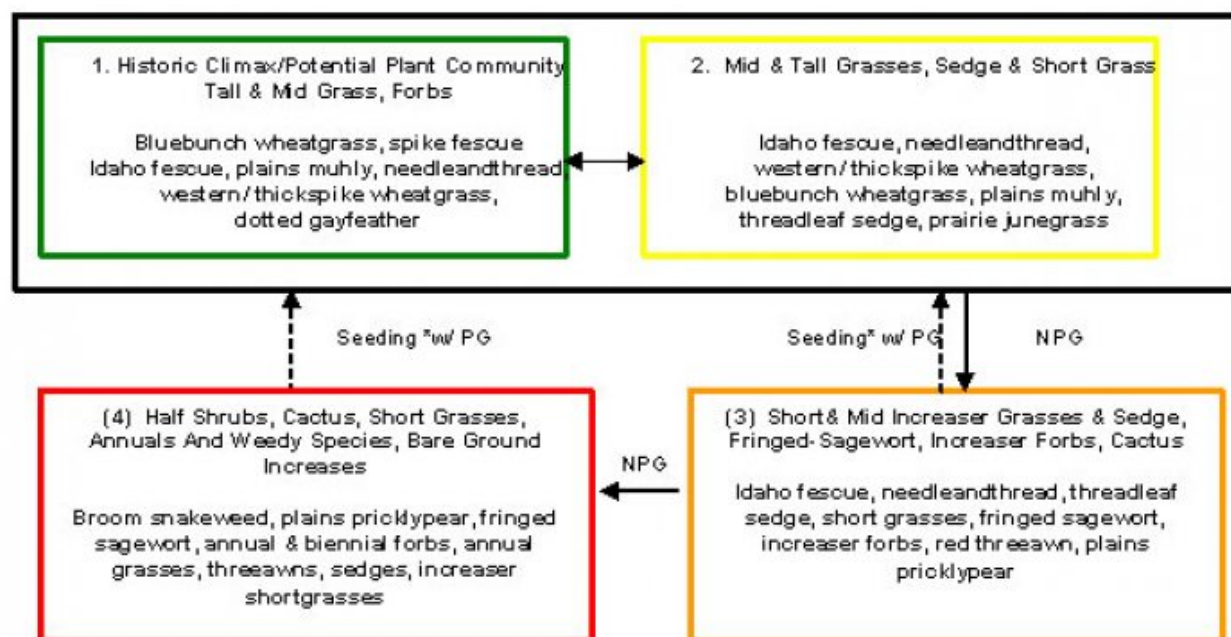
1. Historic Climax/Potential Plant Community
Tall & Mid Grass, Forbs

Bluebunch wheatgrass, spike fescue
Idaho fescue, plains muhly, needleandthread
western/thickspike wheatgrass,
dotted gayfeather

2. Mid & Tall Grasses, Sedge & Short Grass

Idaho fescue, needleandthread,
western/thickspike wheatgrass,
bluebunch wheatgrass, plains muhly,
threadleaf sedge, prairie junegrass

Seeding "w/ PG

Seeding" w/ PG

NPG

(4) Half Shrubs, Cactus, Short Grasses,
Annuals And Weedy Species, Bare Ground
Increases

Broom snakeweed, plains pricklypear, fringed
sagewort, annual & biennial forbs, annual
grasses, threeawns, sedges, increaser
shortgrasses

NPG

(3) Short& Mid Increaser Grasses & Sedge,
Fringed-Sagewort, Increaser Forbs, Cactus

Idaho fescue, needleandthread, threadleaf
sedge, short grasses, fringed sagewort,
increaser forbs, red threeawn, plains
pricklypear